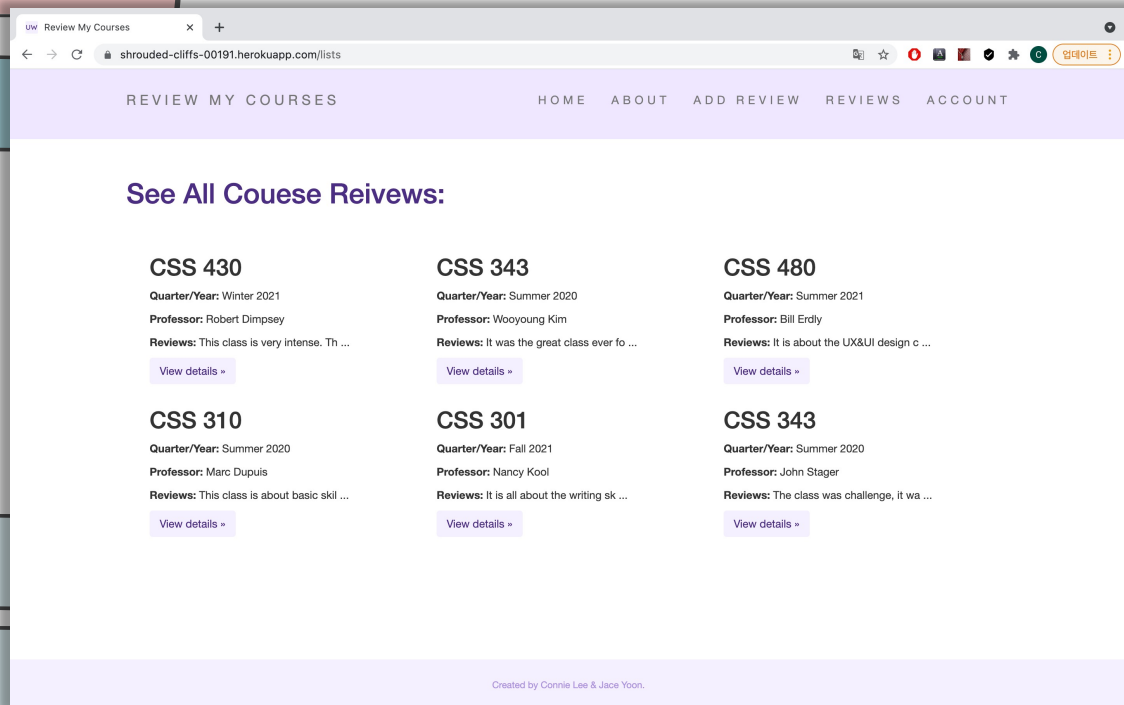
UW Review My Courses ×
+
shrouded-cliffs-00191.herokuapp.com/lists
C 업데이트

REVIEW MY COURSES

HOME ABOUT ADD REVIEW REVIEWS ACCOUNT

See All Couese Reivews:

CSS 430
Quarter/Year: Winter 2021
Professor: Robert Dimpsey
Reviews: This class is very intense. Th ...
View details »

CSS 343
Quarter/Year: Summer 2020
Professor: Wooyoung Kim
Reviews: It was the great class ever fo ...
View details »

CSS 480
Quarter/Year: Summer 2021
Professor: Bill Erdly
Reviews: It is about the UX&UI design c ...
View details »

CSS 310
Quarter/Year: Summer 2020
Professor: Marc Dupuis
Reviews: This class is about basic skil ...
View details »

CSS 301
Quarter/Year: Fall 2021
Professor: Nancy Kool
Reviews: It is all about the writing sk ...
View details »

CSS 343
Quarter/Year: Summer 2020
Professor: John Stager
Reviews: The class was challenge, it wa ...
View details »

Created by Connie Lee & Jace Yoon.